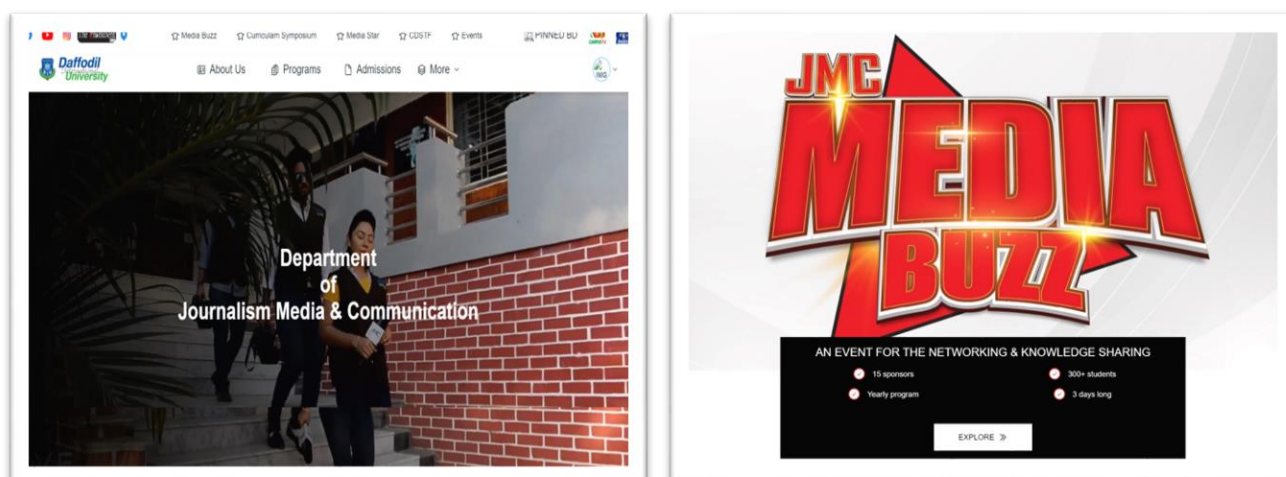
Media Buzz Curriculum Symposium Media Star CDSTF Events PINNED BD

Daffodil University

About Us Programs Admissions More

Department of Journalism Media & Communication

JMC MEDIA BUZZ

AN EVENT FOR THE NETWORKING & KNOWLEDGE SHARING

15 sponsors
300+ students
Yearly program
3 days long

EXPLORE »